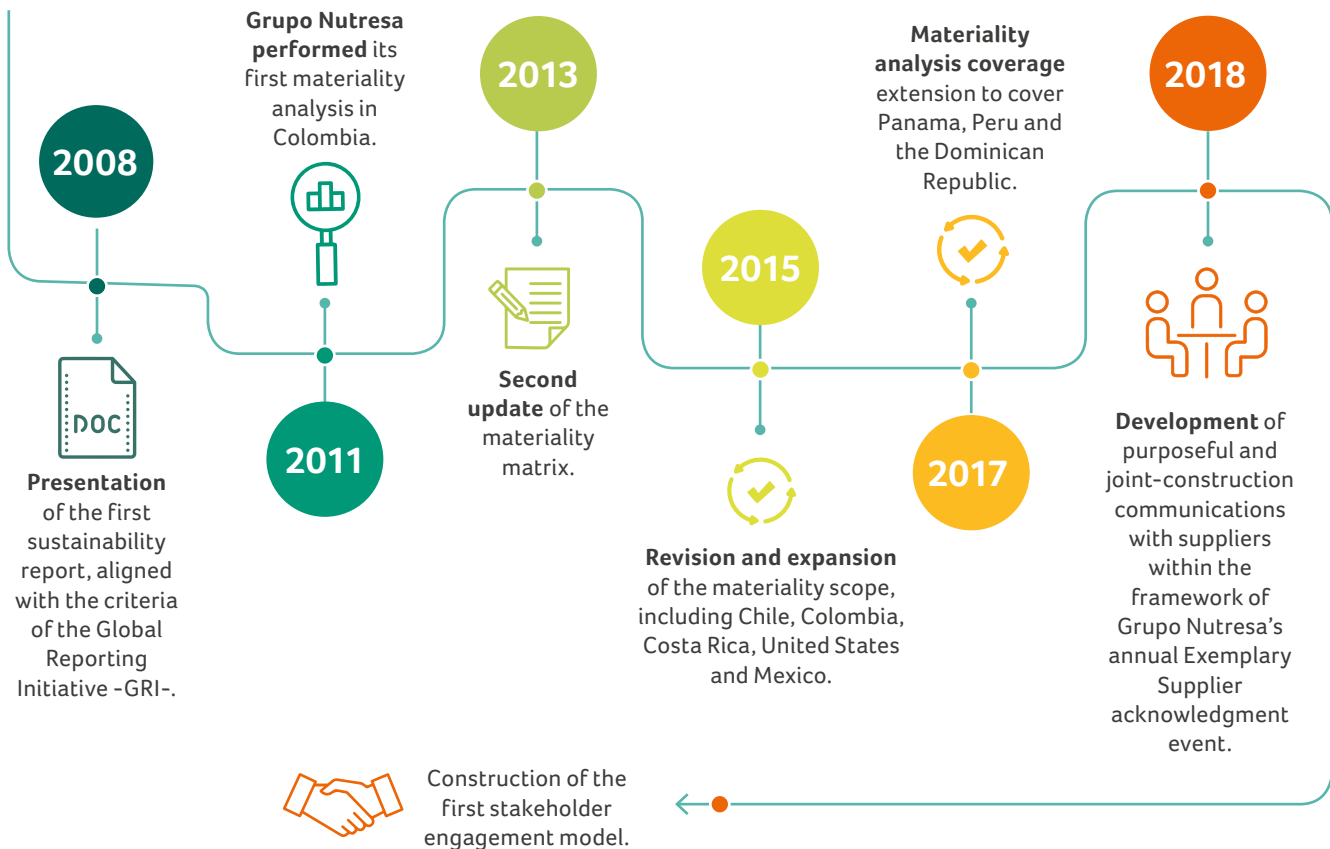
2008

DOC

Presentation of the first sustainability report, aligned with the criteria of the Global Reporting Initiative -GRI-.

Grupo Nutresa performed its first materiality analysis in Colombia.

2011

2013

Second update of the materiality matrix.

2015

Revision and expansion of the materiality scope, including Chile, Colombia, Costa Rica, United States and Mexico.

Materiality analysis coverage extension to cover Panama, Peru and the Dominican Republic.

2017

2018

Development of purposeful and joint-construction communications with suppliers within the framework of Grupo Nutresa's annual Exemplary Supplier acknowledgment event.

Construction of the first stakeholder engagement model.